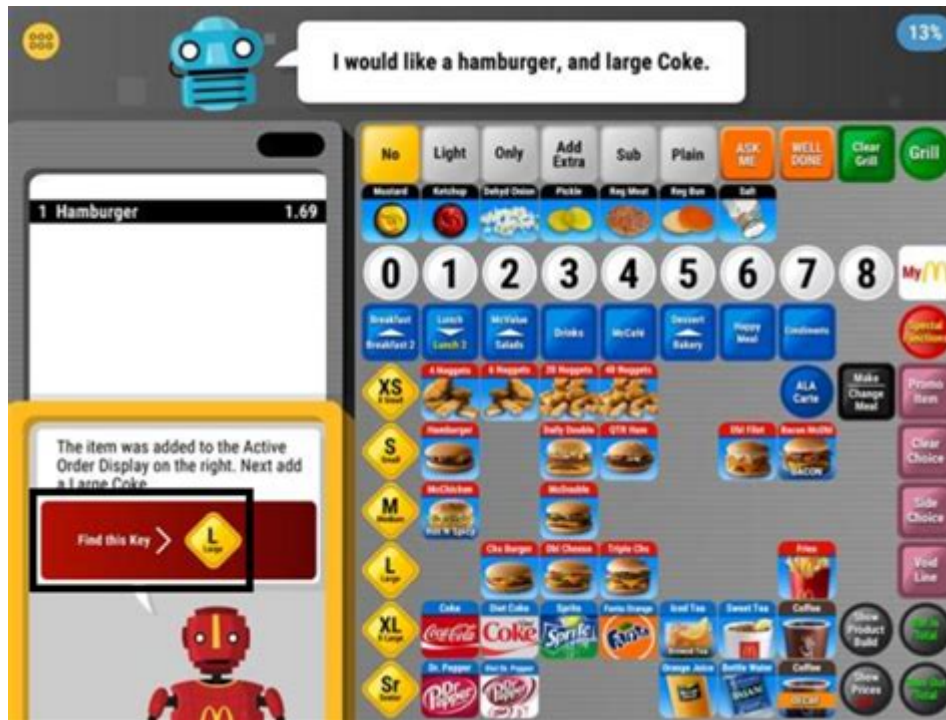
13%

I would like a hamburger, and large Coke.

1 Hamburger 1.69

The item was added to the Active Order Display on the right. Next add a Large Coke.

Find this Key

L Large

No

Light

Only

Add Extra

Sub

Plain

ASK ME

WELL DONE

Clear Grill

Grill

Mustard

Ketchup

Dehyd Onion

Pickle

Reg Meat

Reg Bun

Salt

0 1 2 3 4 5 6 7 8

My M

Breakfast Breakfast 2

Lunch Lunch 2

McValue Salads

Drinks

McCafe

Dessert Bakery

Happy Meal

Condiments

Special Functions

XS X Small

4 Nuggets

6 Nuggets

20 Nuggets

40 Nuggets

ALA Carte

Make Change Meal

Promo Item

S Small

Hamburger

Daily Double

QTR Ham

Fil Filet

Bacon McDlt

BACON

Clear Choice

M Medium

McChicken

Hot N Spicy

McDouble

Side Choice

L Large

Chs Burger

Dbl Cheese

Triple Chs

Fries

Void Line

XL X Large

Coke

Diet Coke

Sprite

Fanta Orange

Iced Tea

Sweet Tea

Coffee

Show Product Build

Sr Senior

Dr. Pepper

Diet Dr. Pepper

Orange Juice

Bottle Water

Coffee

Show Prices

DECAF

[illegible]

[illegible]